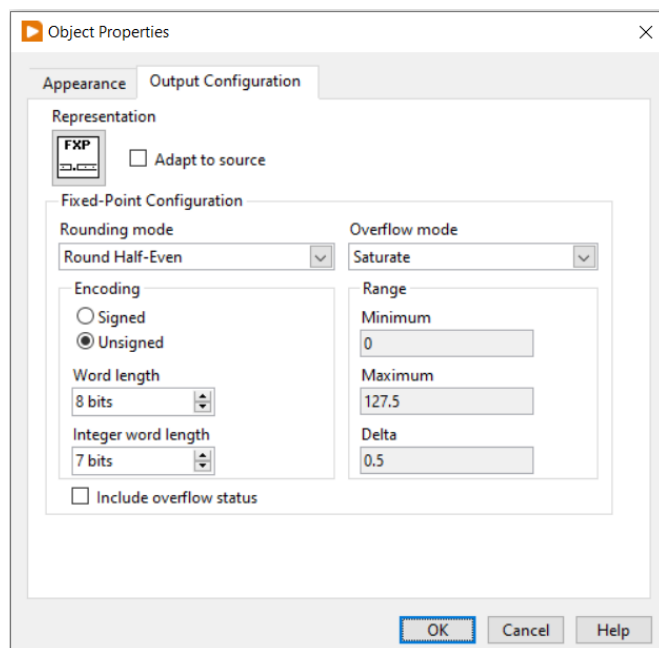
Object Properties

Appearance | Output Configuration

Representation

FXP

Adapt to source

Fixed-Point Configuration

Rounding mode
Round Half-Even

Overflow mode
Saturate

Encoding
Signed
Unsigned

Word length
8 bits

Integer word length
7 bits

Range
Minimum
0
Maximum
127.5
Delta
0.5

Include overflow status

OK | Cancel | Help